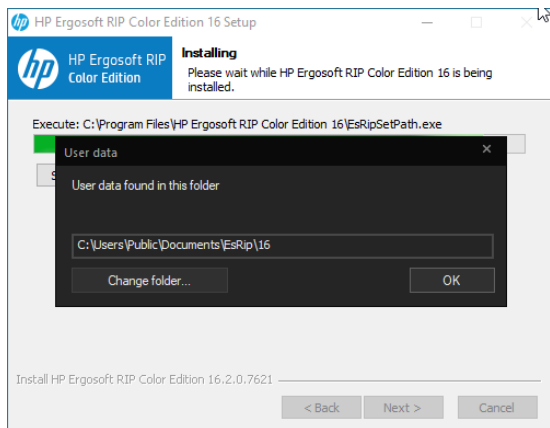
HP Ergosoft RIP Color Edition 16 Setup

HP Ergosoft RIP Color Edition

Installing
Please wait while HP Ergosoft RIP Color Edition 16 is being installed.

Execute: C:\Program Files\HP Ergosoft RIP Color Edition 16\EsRipSetPath.exe

S

User data
×

User data found in this folder

C:\Users\Public\Documents\EsRip\16

Change folder...

OK

Install HP Ergosoft RIP Color Edition 16.2.0.7621

< Back

Next >

Cancel